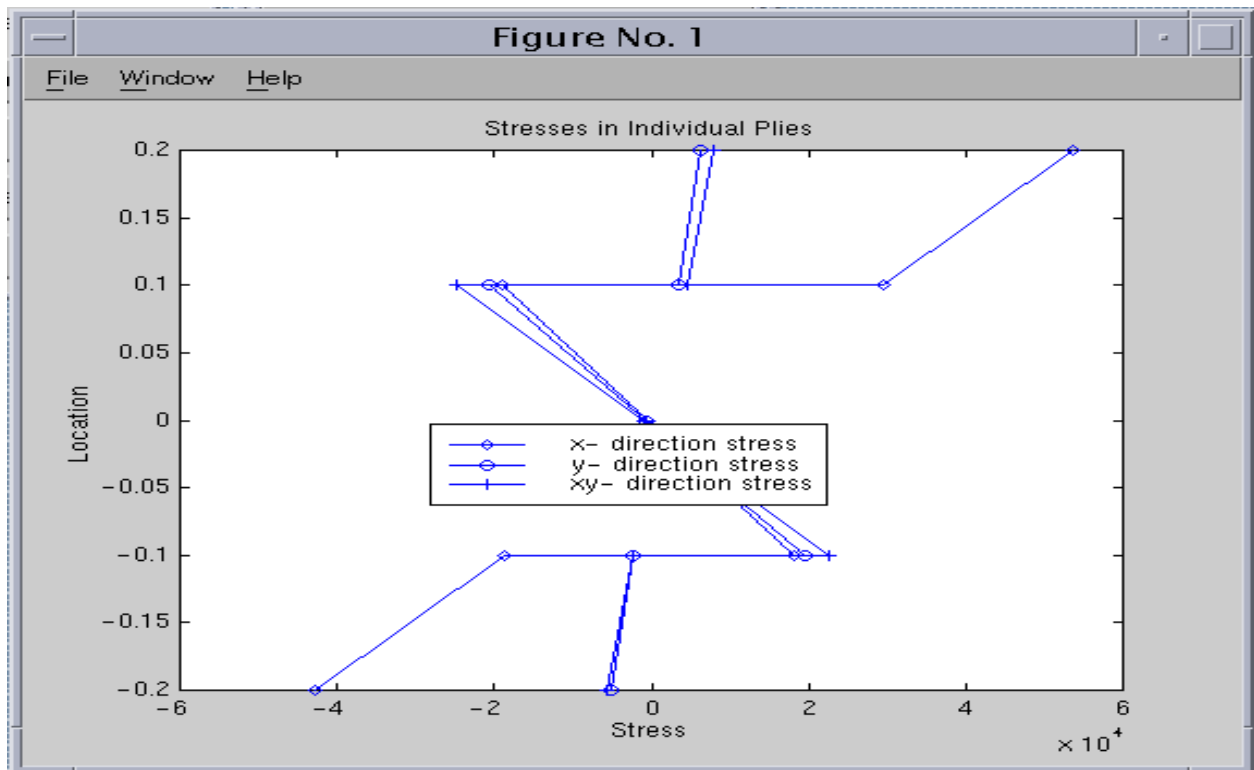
Figure No. 1

File Window Help

Stresses in Individual Plies

0.2
0.15
0.1
0.05
0
−0.05
−0.1
−0.15
−0.2

Location

x− direction stress
y− direction stress
xy− direction stress

−6 −4 −2 0 2 4 6

Stress

$\times 10^4$